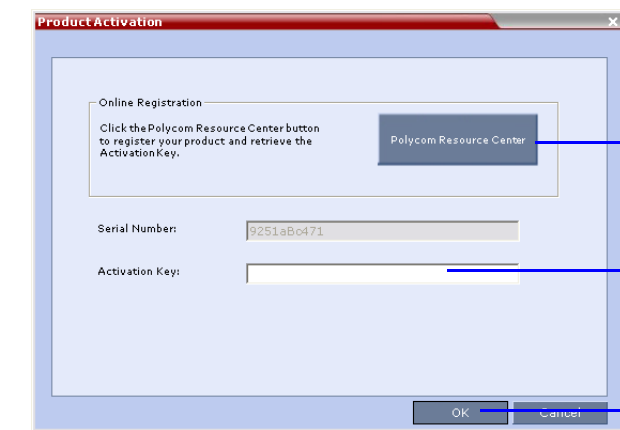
Product Activation

Online Registration

Click the Polycom Resource Center button to register your product and retrieve the Activation Key.

Polycom Resource Center

Serial Number:

9251aBc471

Activation Key:

OK

Cancel